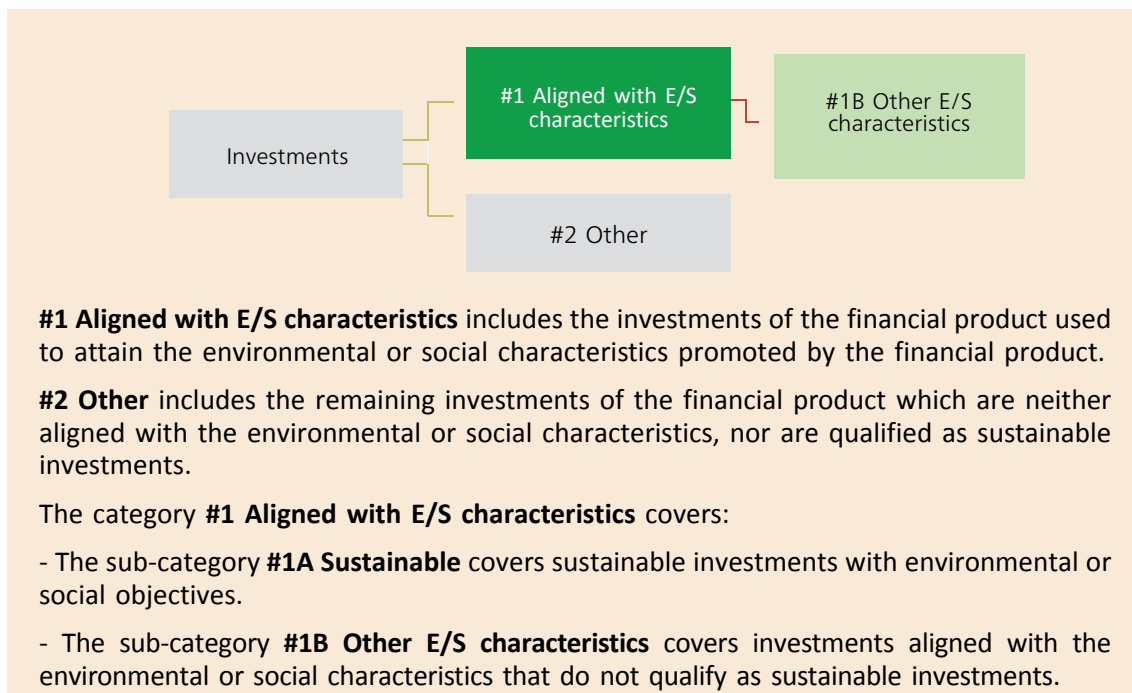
Investments

#1 Aligned with E/S characteristics

#1B Other E/S characteristics

#2 Other

**#1 Aligned with E/S characteristics** includes the investments of the financial product used to attain the environmental or social characteristics promoted by the financial product.

**#2 Other** includes the remaining investments of the financial product which are neither aligned with the environmental or social characteristics, nor are qualified as sustainable investments.

The category **#1 Aligned with E/S characteristics** covers:

- The sub-category **#1A Sustainable** covers sustainable investments with environmental or social objectives.

- The sub-category **#1B Other E/S characteristics** covers investments aligned with the environmental or social characteristics that do not qualify as sustainable investments.